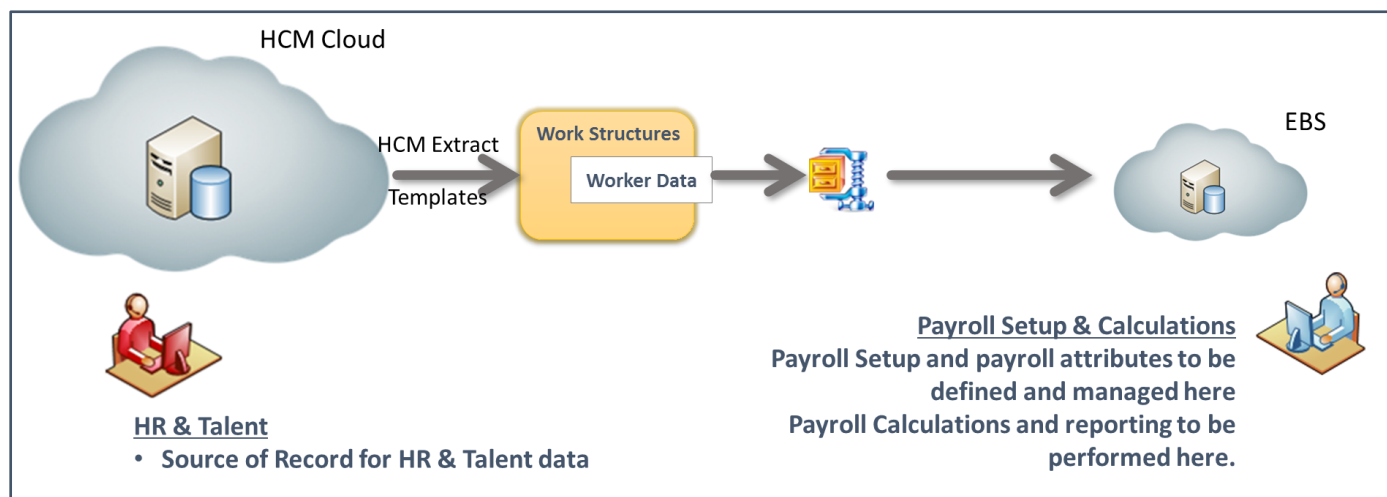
HCM Cloud

HCM Extract

Templates

Work Structures

Worker Data

EBS

HR & Talent
• Source of Record for HR & Talent data

Payroll Setup & Calculations
Payroll Setup and payroll attributes to be defined and managed here
Payroll Calculations and reporting to be performed here.